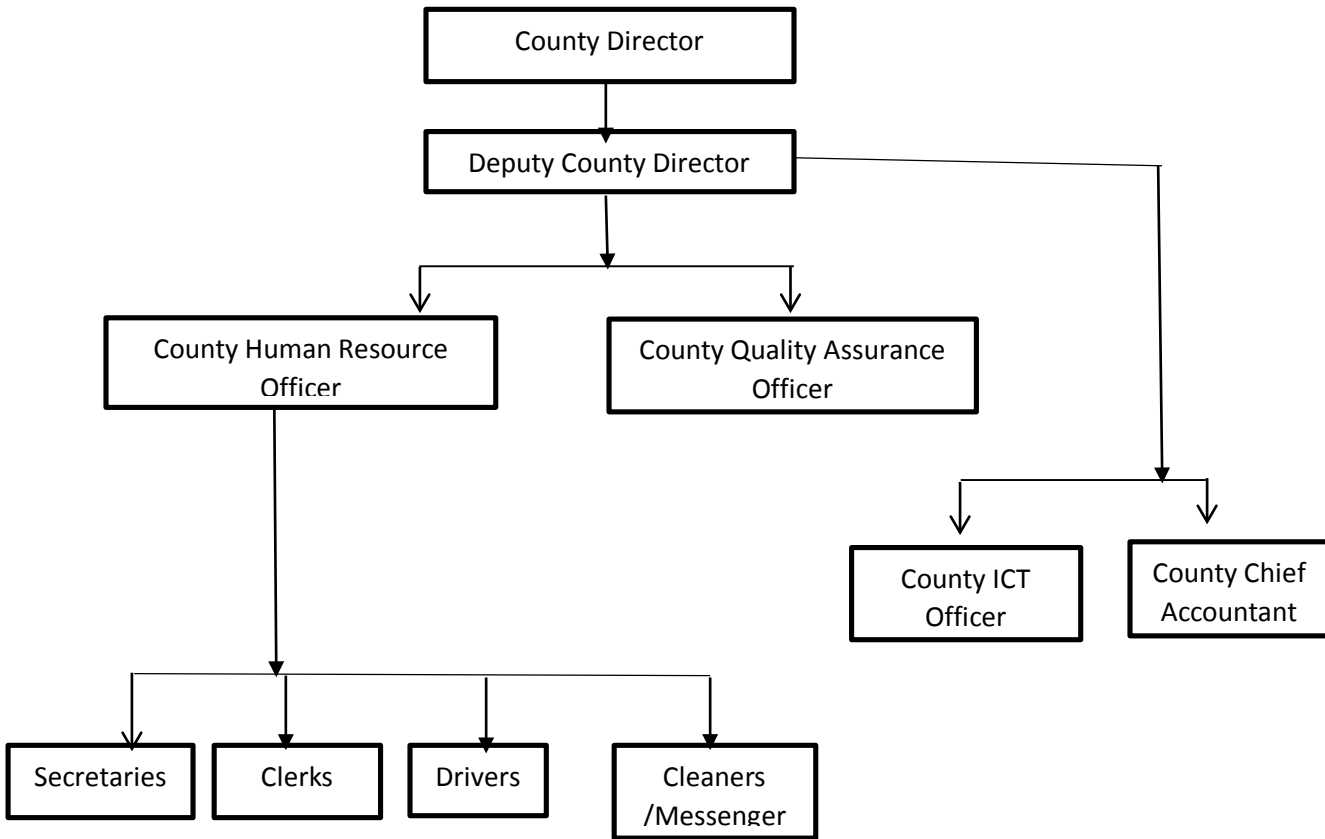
County Director

Deputy County Director

County Human Resource Officer

County Quality Assurance Officer

County ICT Officer

County Chief Accountant

Secretaries

Clerks

Drivers

Cleaners /Messenger